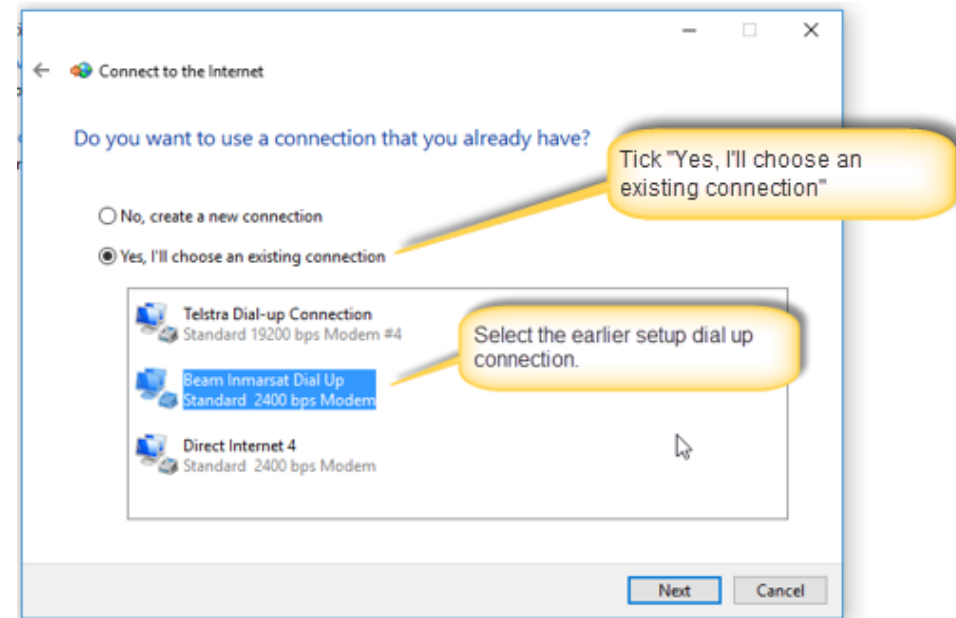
Connect to the Internet

Do you want to use a connection that you already have?

Tick "Yes, I'll choose an existing connection"

No, create a new connection

Yes, I'll choose an existing connection

Telstra Dial-up Connection
Standard 19200 bps Modem #4

Select the earlier setup dial up connection.

Beam Inmarsat Dial Up
Standard 2400 bps Modem

Direct Internet 4
Standard 2400 bps Modem

Next

Cancel